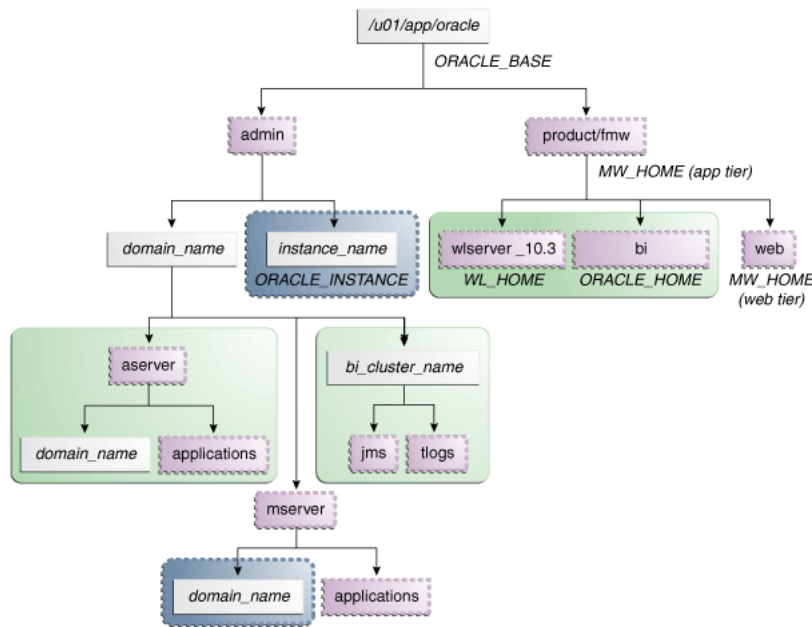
/u01/app/oracle

ORACLE_BASE

admin

product/fmw

MW_HOME (app tier)

domain_name

instance_name

ORACLE_INSTANCE

wlserver _10.3

WL_HOME

bi

ORACLE_HOME

web

MW_HOME (web tier)

aserver

domain_name

applications

bi_cluster_name

jms

tlogs

mserver

domain_name

applications